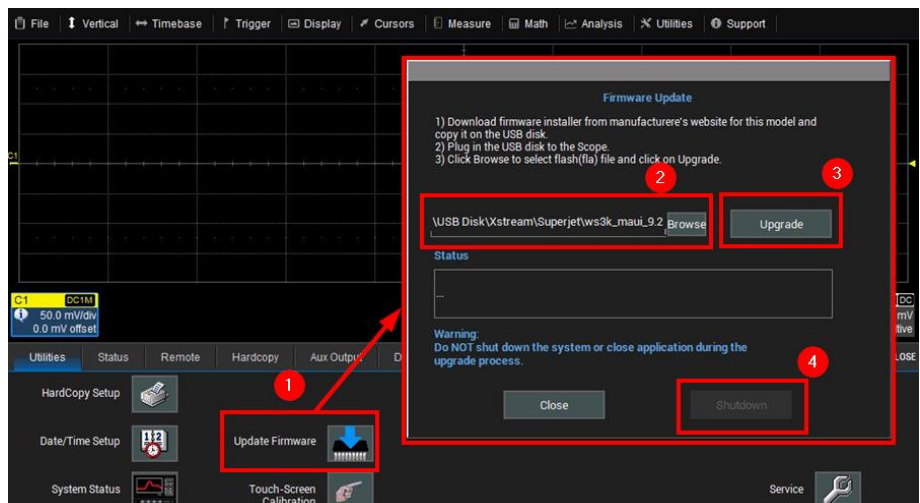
File | Vertical | Timebase | Trigger | Display | Cursors | Measure | Math | Analysis | Utilities | Support

C1

Firmware Update

1) Download firmware installer from manufacturere's website for this model and copy it on the USB disk.
2) Plug in the USB disk to the Scope.
3) Click Browse to select flash(fla) file and click on Upgrade.

2

3

\USB Disk\Xstream\Superjet\ws3k_maui_9.2 Browse

Upgrade

Status

...

Warning:
Do NOT shut down the system or close application during the upgrade process.

4

Close

Shutdown

C1 DC1M
50.0 mV/div
0.0 mV offset

DC
mV
tive

Utilities | Status | Remote | Hardcopy | Aux Output | D

LOSE

HardCopy Setup

1

Date/Time Setup

Update Firmware

System Status

Touch-Screen Calibration

Service